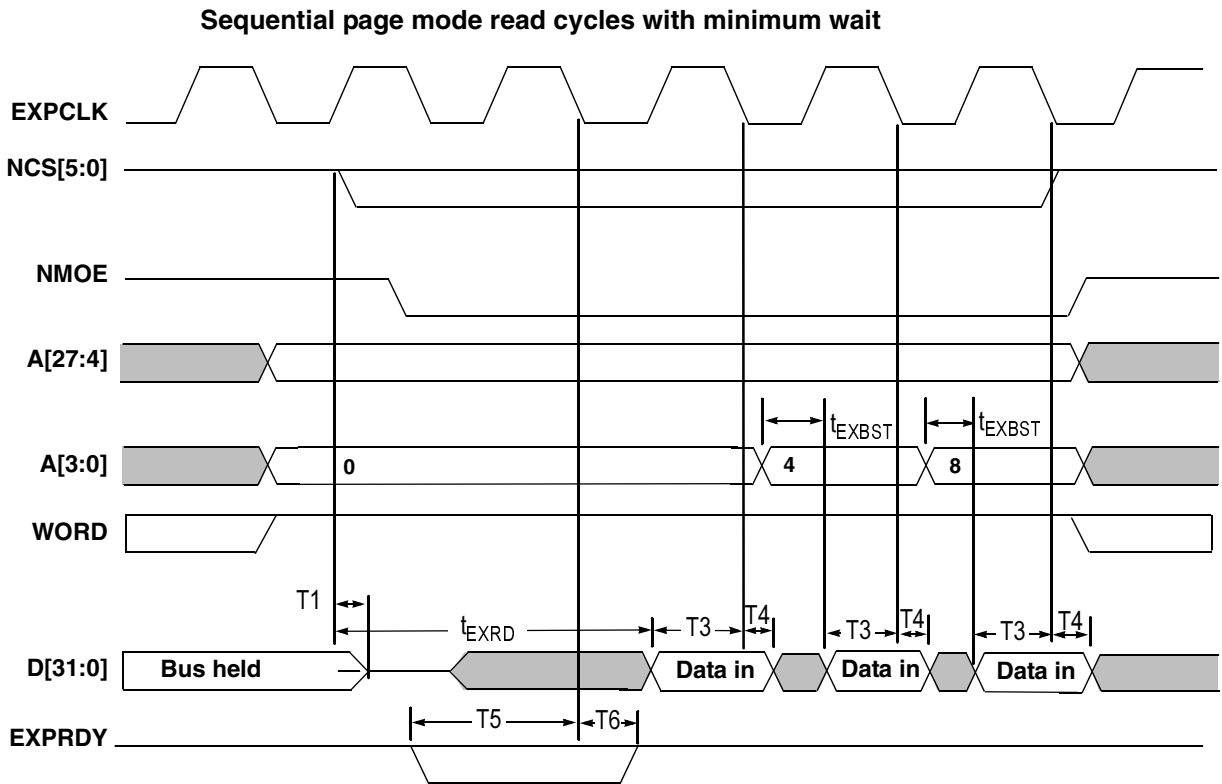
Sequential page mode read cycles with minimum wait

EXPCLK

NCS[5:0]

NMOE

A[27:4]

$t_{EXBST}$ $t_{EXBST}$

A[3:0] 0 4 8

WORD

T1 $t_{EXRD}$ T3 T4 T3 T4 T3 T4

D[31:0] Bus held Data in Data in Data in

EXPRDY T5 T6